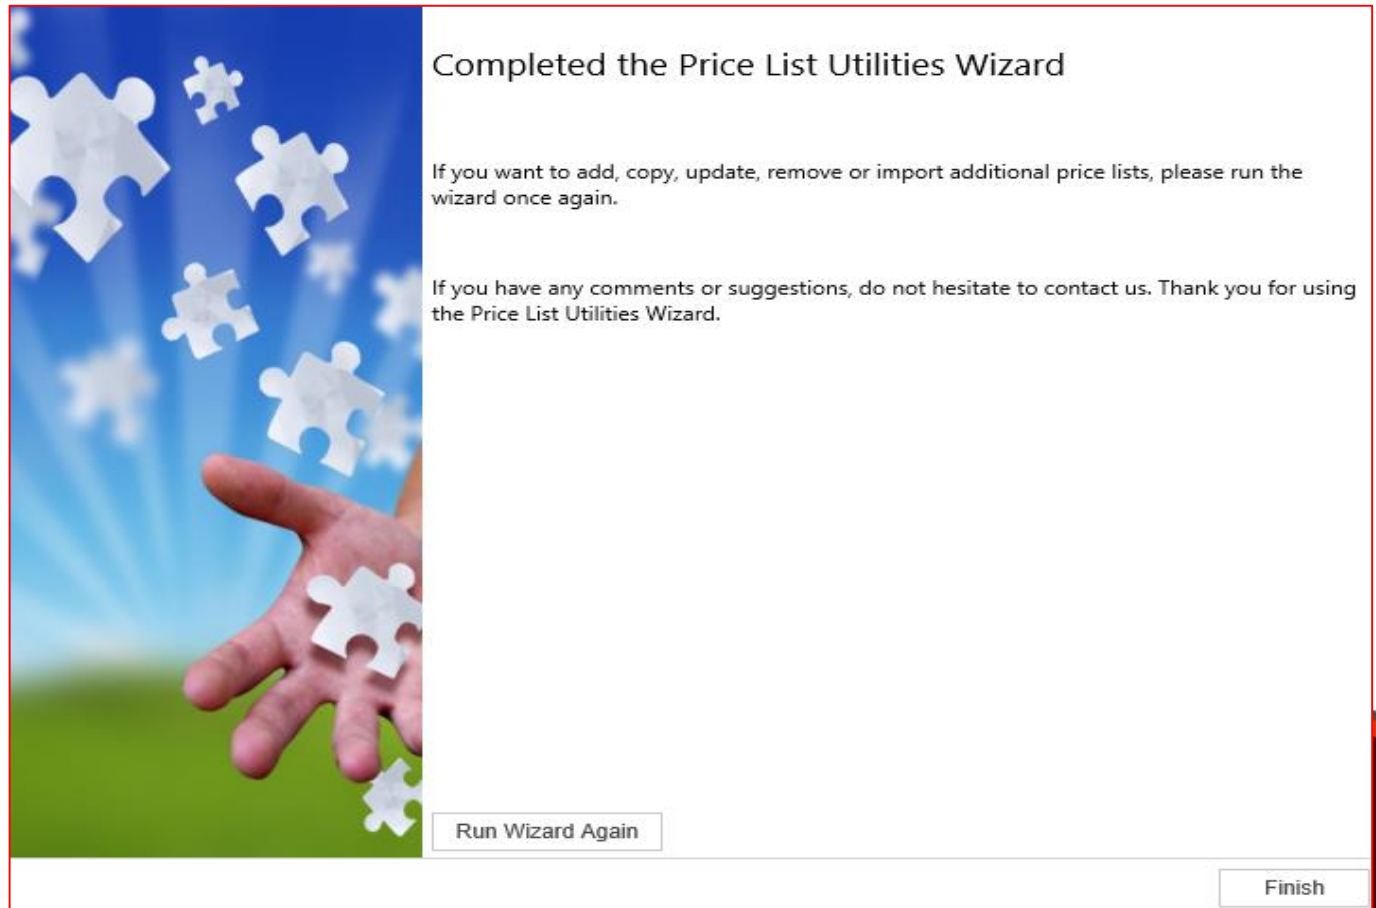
Completed the Price List Utilities Wizard

If you want to add, copy, update, remove or import additional price lists, please run the wizard once again.

If you have any comments or suggestions, do not hesitate to contact us. Thank you for using the Price List Utilities Wizard.

Run Wizard Again

Finish